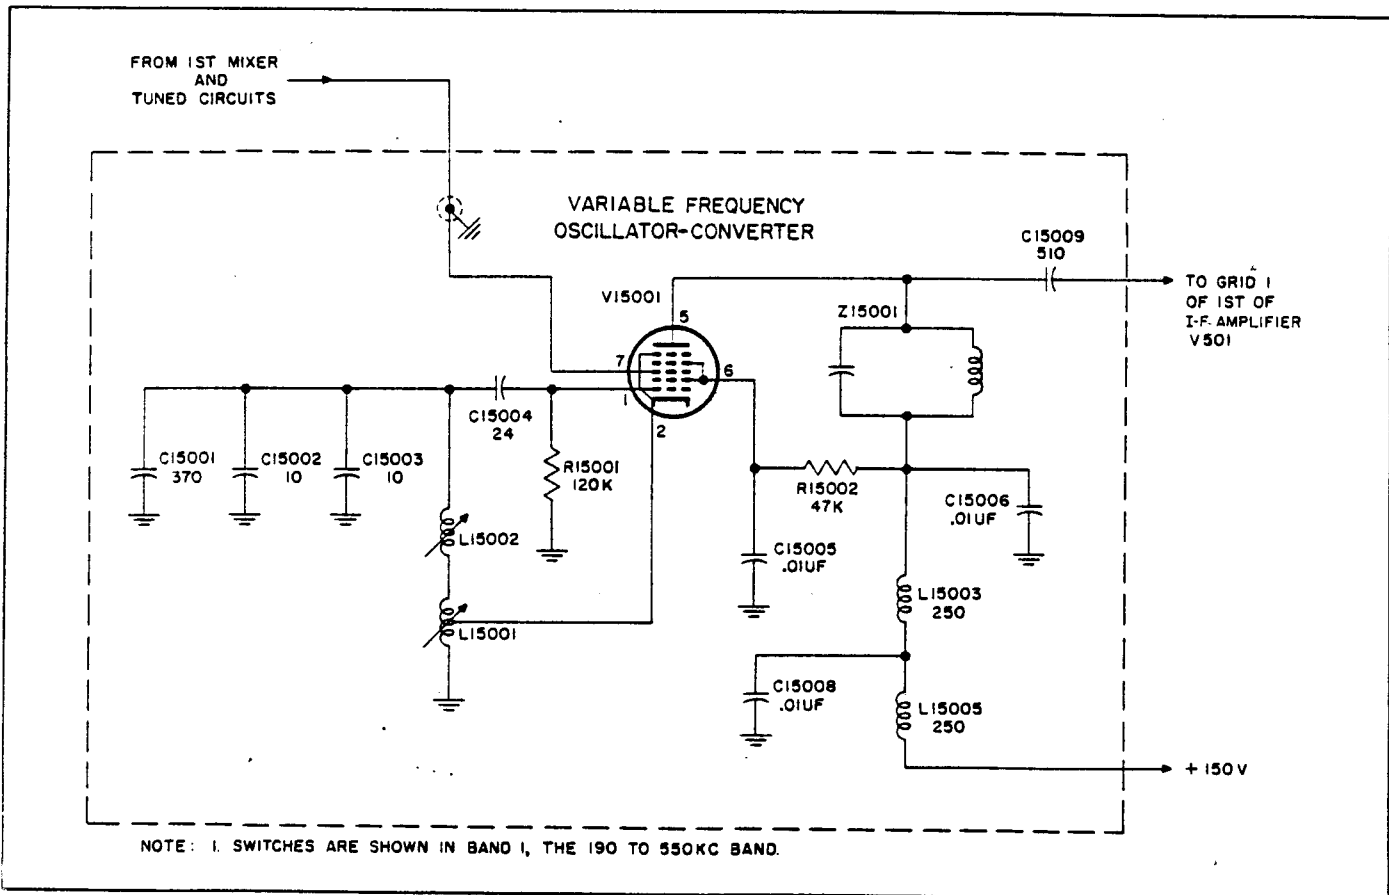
FROM 1ST MIXER AND TUNED CIRCUITS

VARIABLE FREQUENCY OSCILLATOR-CONVERTER

C15009
510

TO GRID 1 OF 1ST OF I-F AMPLIFIER V501

V15001

5

Z15001

7

6

1

2

C15004
24

C15001
370

C15002
10

C15003
10

R15001
120K

R15002
47K

C15006
.01UF

L15002

C15005
.01UF

L15003
250

L15001

C15008
.01UF

L15005
250

+ 150 V

NOTE: 1. SWITCHES ARE SHOWN IN BAND 1, THE 190 TO 550KC BAND.